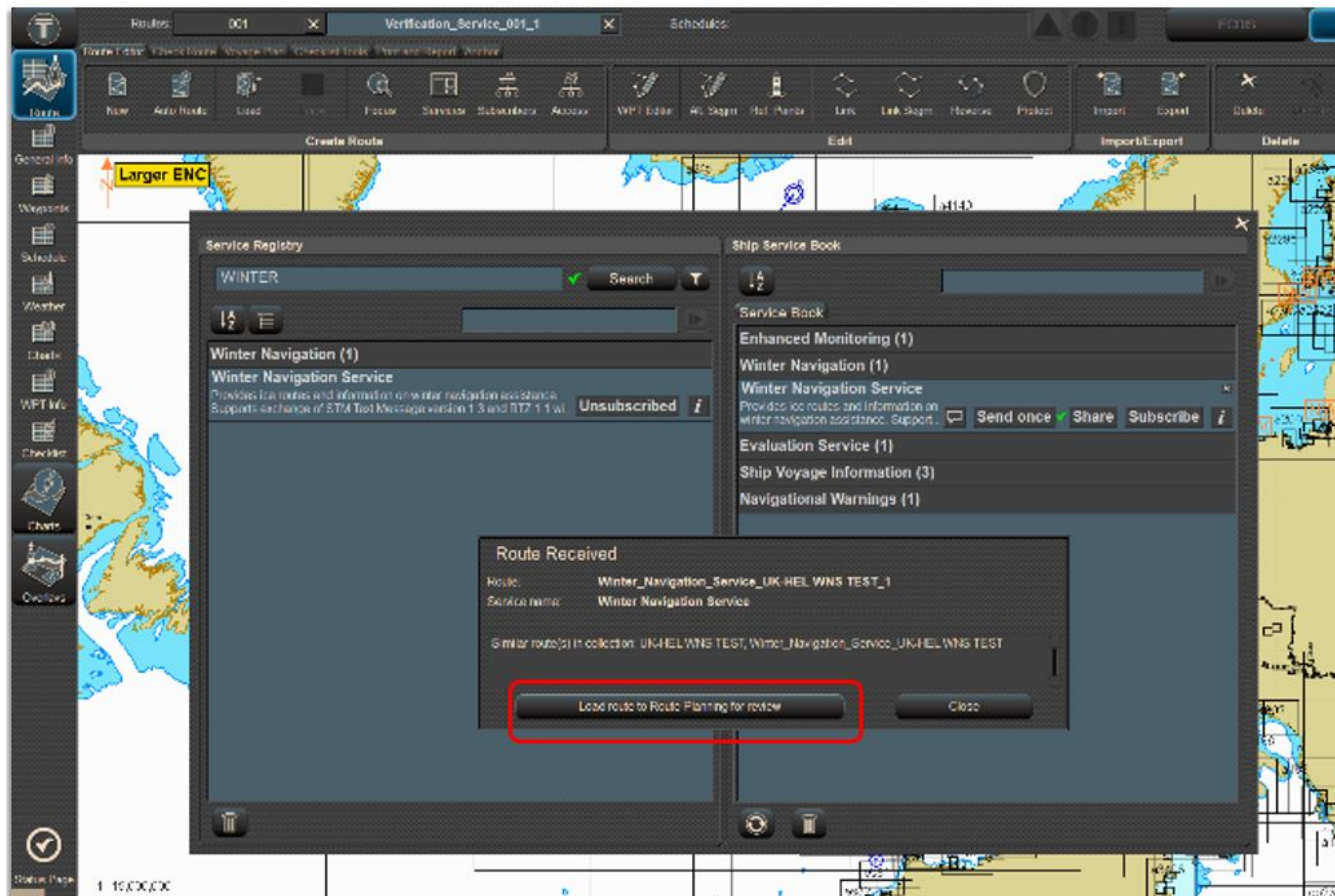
Routes: 001 Verification_Service_001_1 Schedules:

Route Editor Check Route Voyage Plan Checklist tools Print and Report Anchor

New Auto Route Load Focus Services Subscribers Access
Create Route

WPT Editor Alt. Segm. Ref. Points Link Link Segm. Reverse Protect
Edit

Import Export
Import/Export

Delete
Delete

Route
General info
Waypoints
Schedule
Weather
Charts
WPT Info
Checklist
Charts
Overlays
Status Page

Larger ENC

Service Registry

WINTER
Search

Winter Navigation (1)
Winter Navigation Service
Provides ice routes and information on winter navigation assistance. Supports exchange of STM Text Message version 1.3 and RTZ 1.1 wi
Unsubscribed

Ship Service Book

Service Book
Enhanced Monitoring (1)
Winter Navigation (1)
Winter Navigation Service
Provides ice routes and information on winter navigation assistance. Support...
Send once
Share
Subscribe
Evaluation Service (1)
Ship Voyage Information (3)
Navigational Warnings (1)

Route Received
Route: Winter_Navigation_Service_UK-HEL WNS TEST_1
Service name: Winter Navigation Service

Similar route(s) in collection: UK-HEL WNS TEST, Winter_Navigation_Service_UK-HEL WNS TEST

Load route to Route Planning for review
Close

1:10,000,000